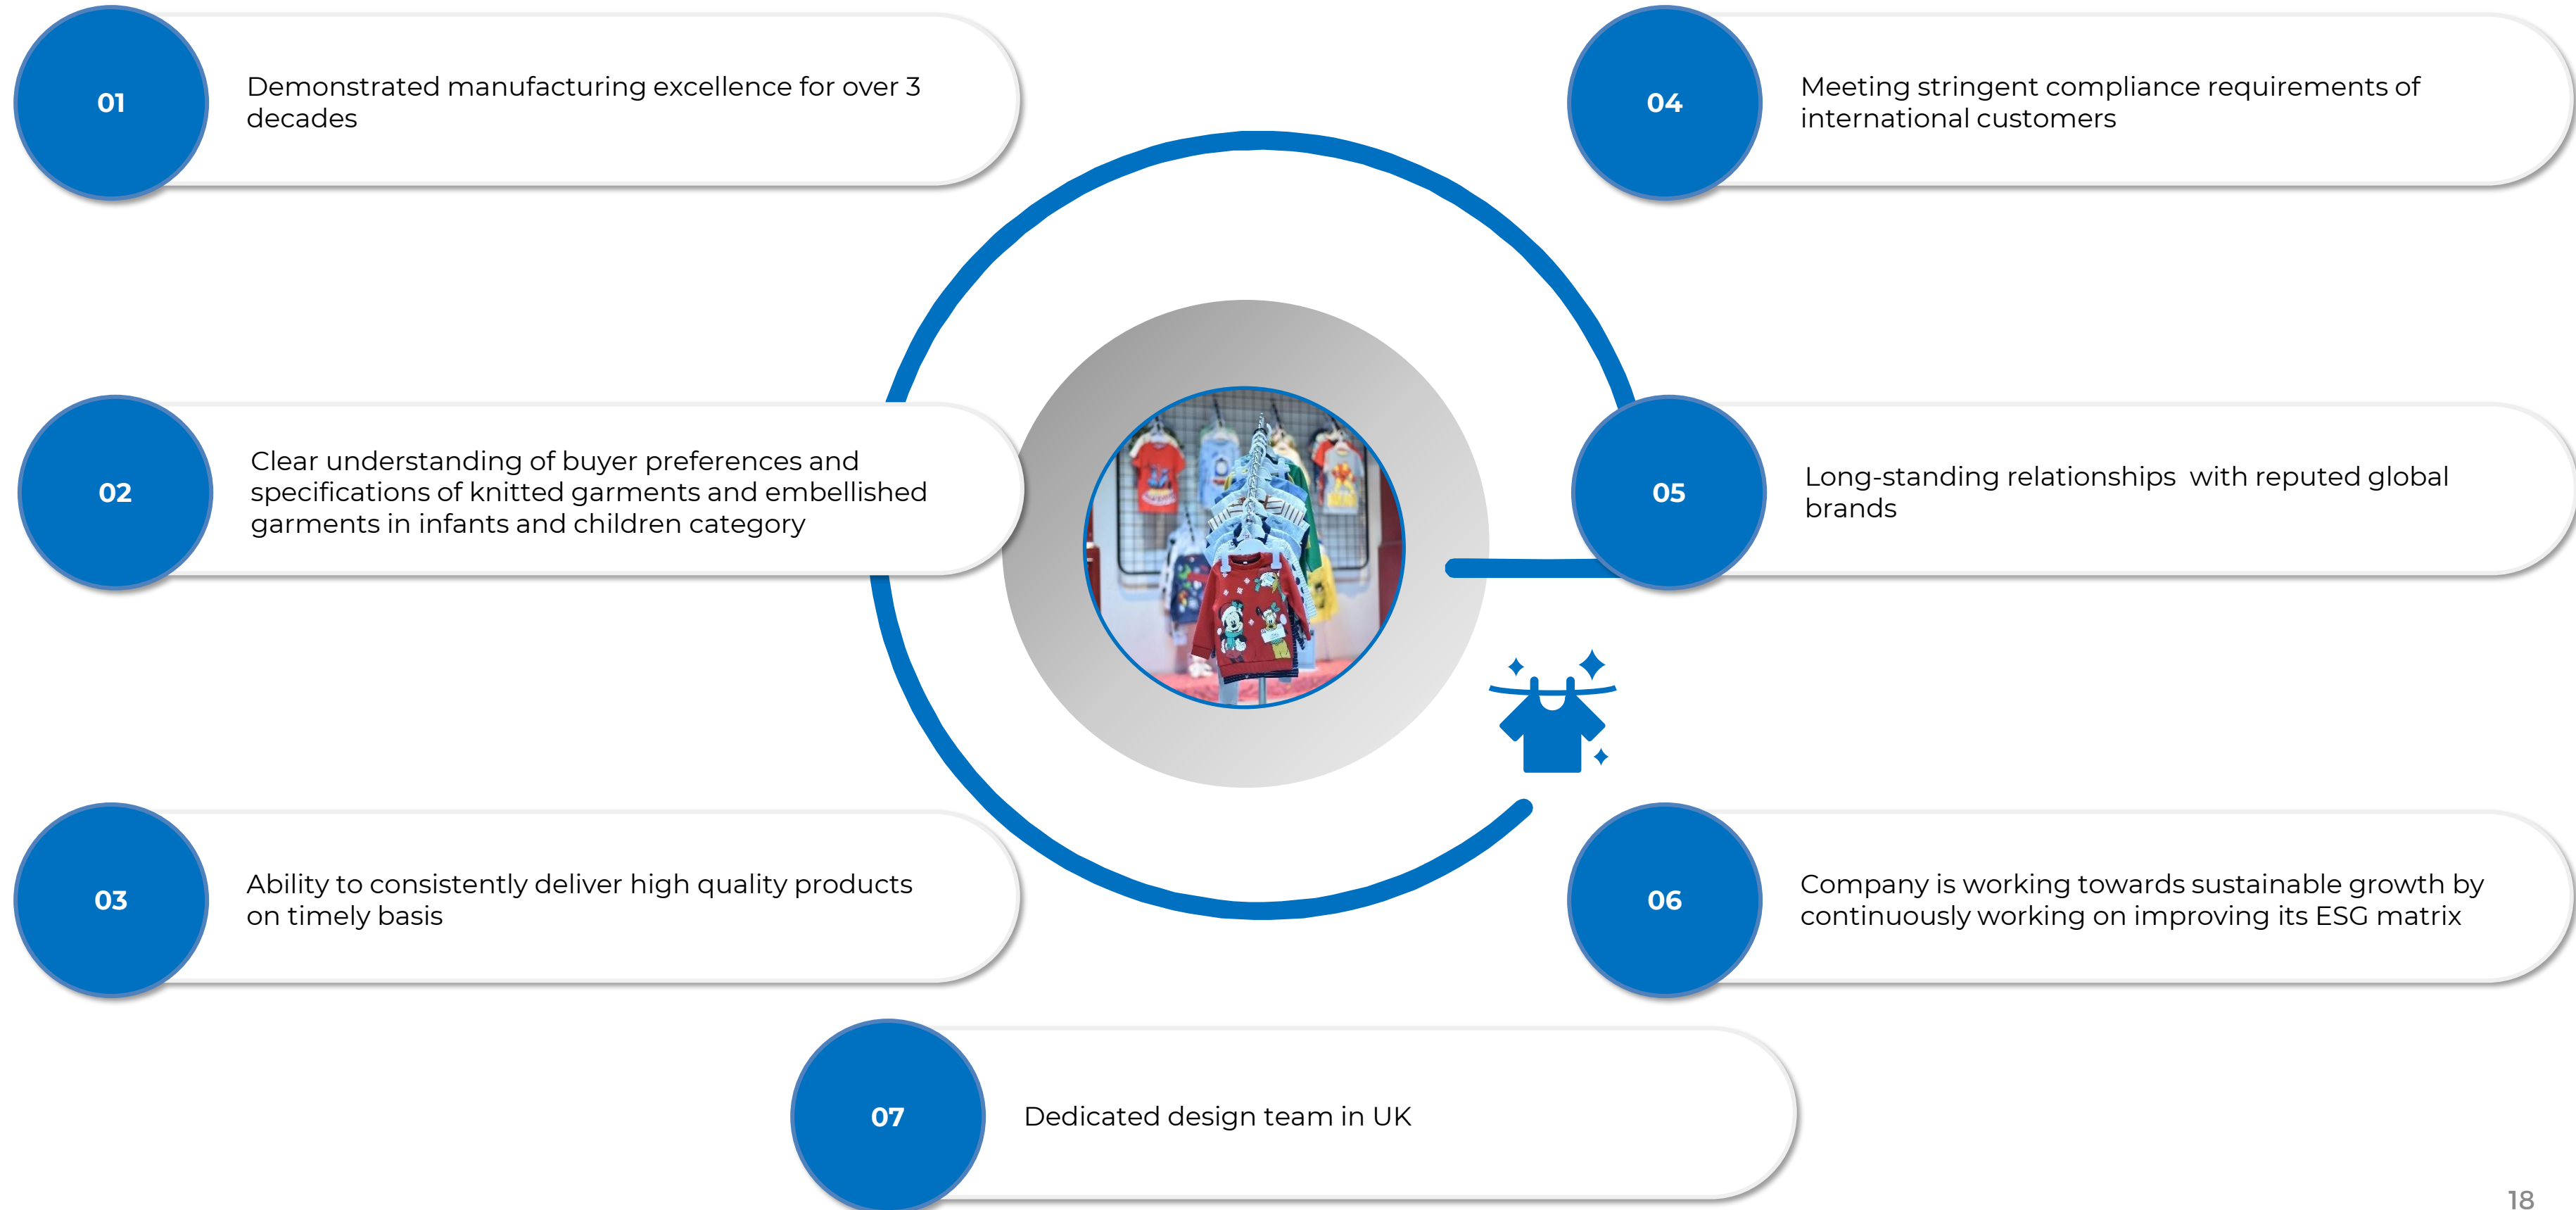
01

Demonstrated manufacturing excellence for over 3 decades

02

Clear understanding of buyer preferences and specifications of knitted garments and embellished garments in infants and children category

03

Ability to consistently deliver high quality products on timely basis

04

Meeting stringent compliance requirements of international customers

05

Long-standing relationships with reputed global brands

06

Company is working towards sustainable growth by continuously working on improving its ESG matrix

07

Dedicated design team in UK

18